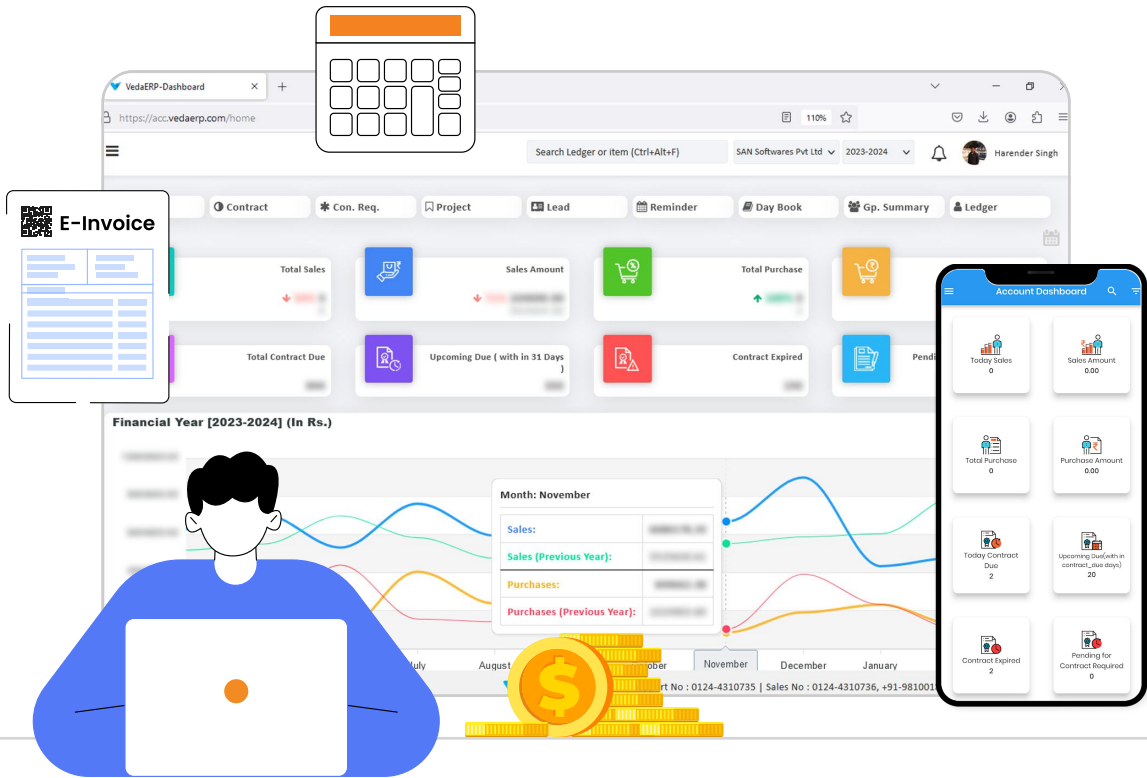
VedaERP-Dashboard

https://acc.vedaerp.com/home

110%

Search Ledger or item (Ctrl+Alt+F)

SAN Softwares Pvt Ltd

2023-2024

Harender Singh

E-Invoice

Contract

Con. Req.

Project

Lead

Reminder

Day Book

Gp. Summary

Ledger

Total Sales

Sales Amount

Total Purchase

Total Contract Due

Upcoming Due ( with in 31 Days )

Contract Expired

Pendi

Financial Year [2023-2024] (In Rs.)

Month: November

| Sales: | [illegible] |
|---|---|
| Sales (Previous Year): | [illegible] |
| Purchases: | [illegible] |
| Purchases (Previous Year): | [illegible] |

July

August

ober

November

December

January

rt No : 0124-4310735 | Sales No : 0124-4310736, +91-981001

Account Dashboard

Today Sales
0

Sales Amount
0.00

Total Purchase
0

Purchase Amount
0.00

Today Contract Due
2

Upcoming Due(with in contract_due days)
20

Contract Expired
2

Pending for Contract Required
0